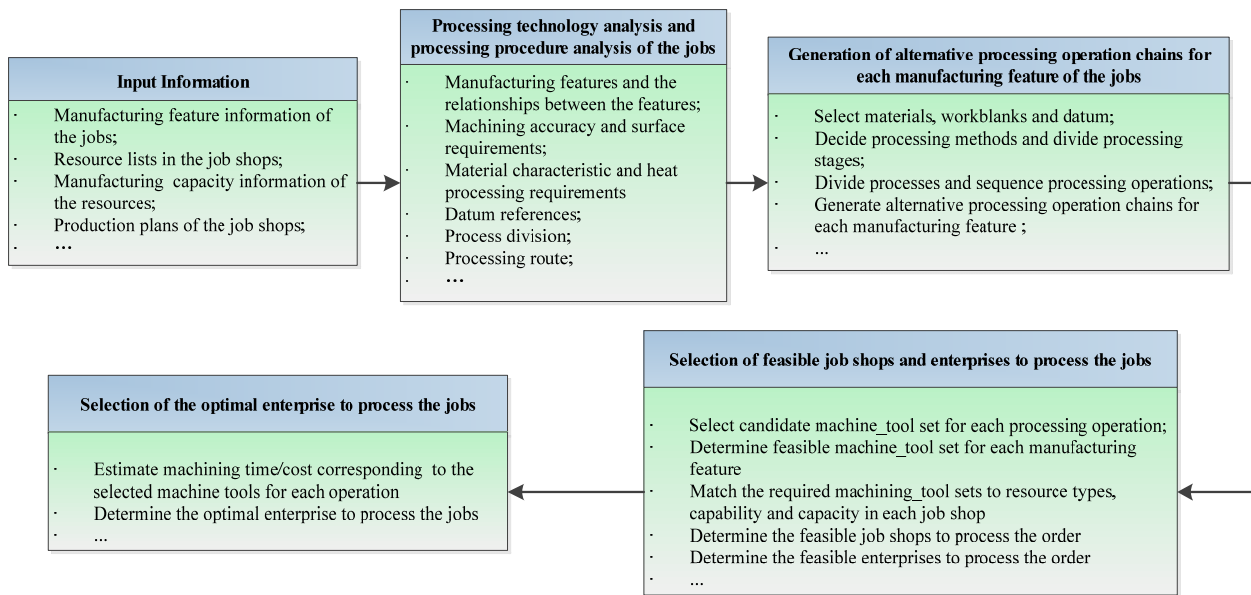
Input Information

· Manufacturing feature information of the jobs;
· Resource lists in the job shops;
· Manufacturing capacity information of the resources;
· Production plans of the job shops;
· …

Processing technology analysis and processing procedure analysis of the jobs

· Manufacturing features and the relationships between the features;
· Machining accuracy and surface requirements;
· Material characteristic and heat processing requirements
· Datum references;
· Process division;
· Processing route;
· …

Generation of alternative processing operation chains for each manufacturing feature of the jobs

· Select materials, workblanks and datum;
· Decide processing methods and divide processing stages;
· Divide processes and sequence processing operations;
· Generate alternative processing operation chains for each manufacturing feature ;
· …

Selection of feasible job shops and enterprises to process the jobs

· Select candidate machine_tool set for each processing operation;
· Determine feasible machine_tool set for each manufacturing feature
· Match the required machining_tool sets to resource types, capability and capacity in each job shop
· Determine the feasible job shops to process the order
· Determine the feasible enterprises to process the order
· …

Selection of the optimal enterprise to process the jobs

· Estimate machining time/cost corresponding to the selected machine tools for each operation
· Determine the optimal enterprise to process the jobs
· …